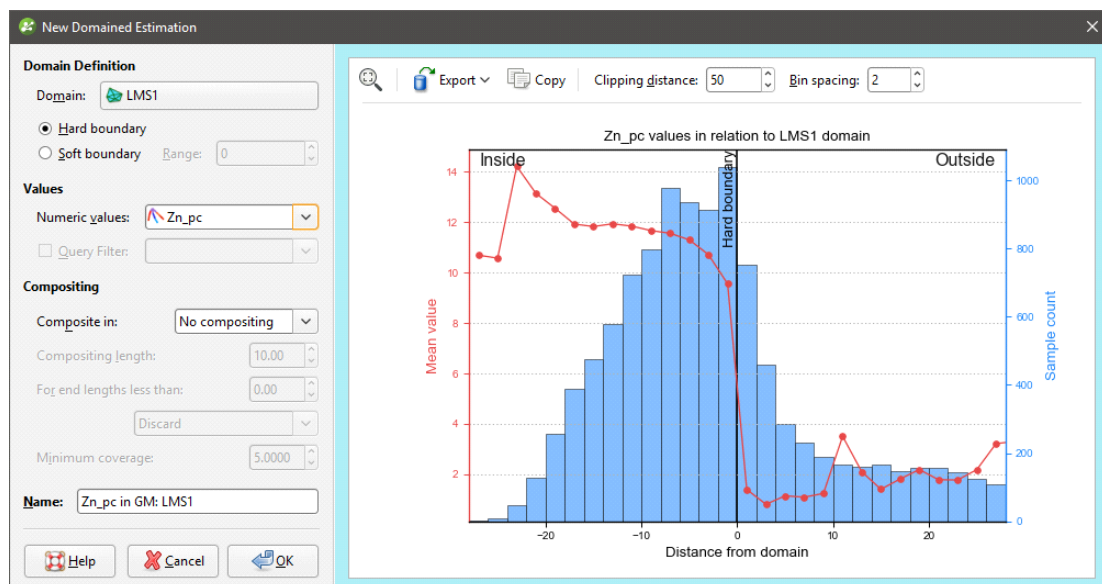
New Domained Estimation

Domain Definition

Domain: LMS1

Hard boundary

Soft boundary Range: 0

Values

Numeric values: Zn_pc

Query Filter:

Compositing

Composite in: No compositing

Compositing length: 10.00

For end lengths less than: 0.00

Discard

Minimum coverage: 5.0000

Name: Zn_pc in GM: LMS1

Help Cancel OK

Export Copy Clipping distance: 50 Bin spacing: 2

Zn_pc values in relation to LMS1 domain

Inside Hard boundary Outside

Mean value

Sample count

Distance from domain

14 12 10 8 6 4 2

1000 800 600 400 200 0

−20 −10 0 10 20